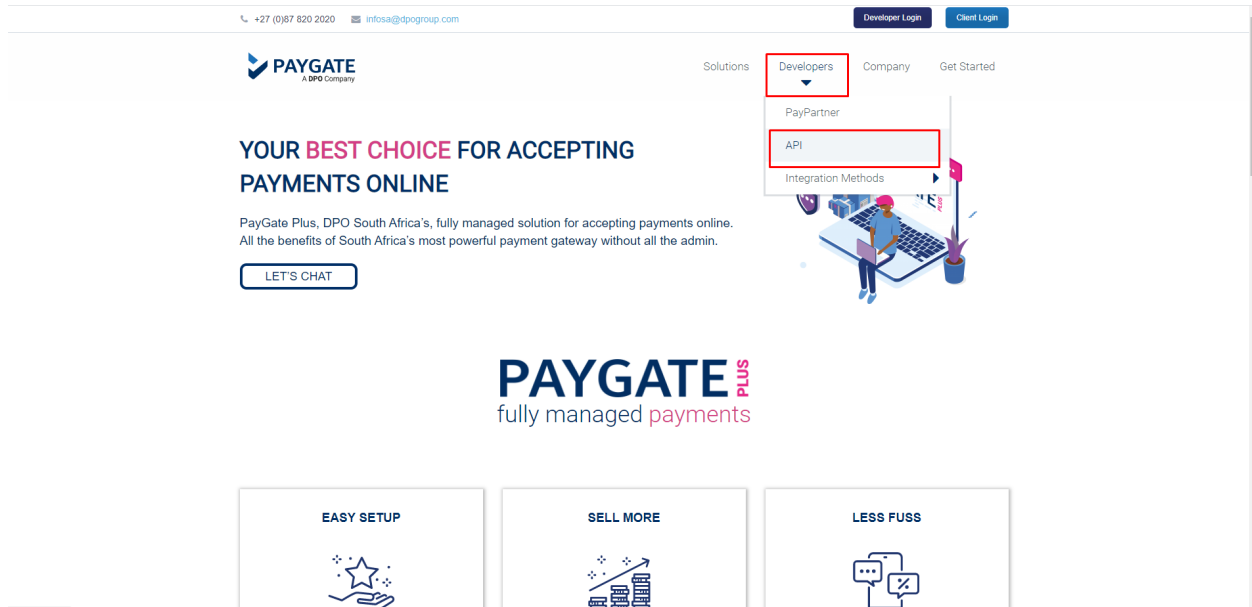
+27 (0)87 820 2020 infosa@dpogroup.com

Developer Login Client Login

PAYGATE
A DPO Company

Solutions Developers Company Get Started

PayPartner
API
Integration Methods

YOUR BEST CHOICE FOR ACCEPTING PAYMENTS ONLINE

PayGate Plus, DPO South Africa's, fully managed solution for accepting payments online. All the benefits of South Africa's most powerful payment gateway without all the admin.

LET'S CHAT

PAYGATE PLUS
fully managed payments

EASY SETUP

SELL MORE

LESS FUSS